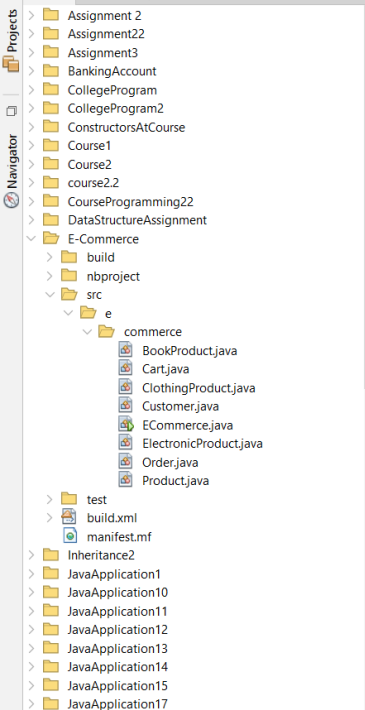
Projects
Navigator

Assignment 2
Assignment22
Assignment3
BankingAccount
CollegeProgram
CollegeProgram2
ConstructorsAtCourse
Course1
Course2
course2.2
CourseProgramming22
DataStructureAssignment
E-Commerce
build
nbproject
src
e
commerce
BookProduct.java
Cart.java
ClothingProduct.java
Customer.java
ECommerce.java
ElectronicProduct.java
Order.java
Product.java
test
build.xml
manifest.mf
Inheritance2
JavaApplication1
JavaApplication10
JavaApplication11
JavaApplication12
JavaApplication13
JavaApplication14
JavaApplication15
JavaApplication17